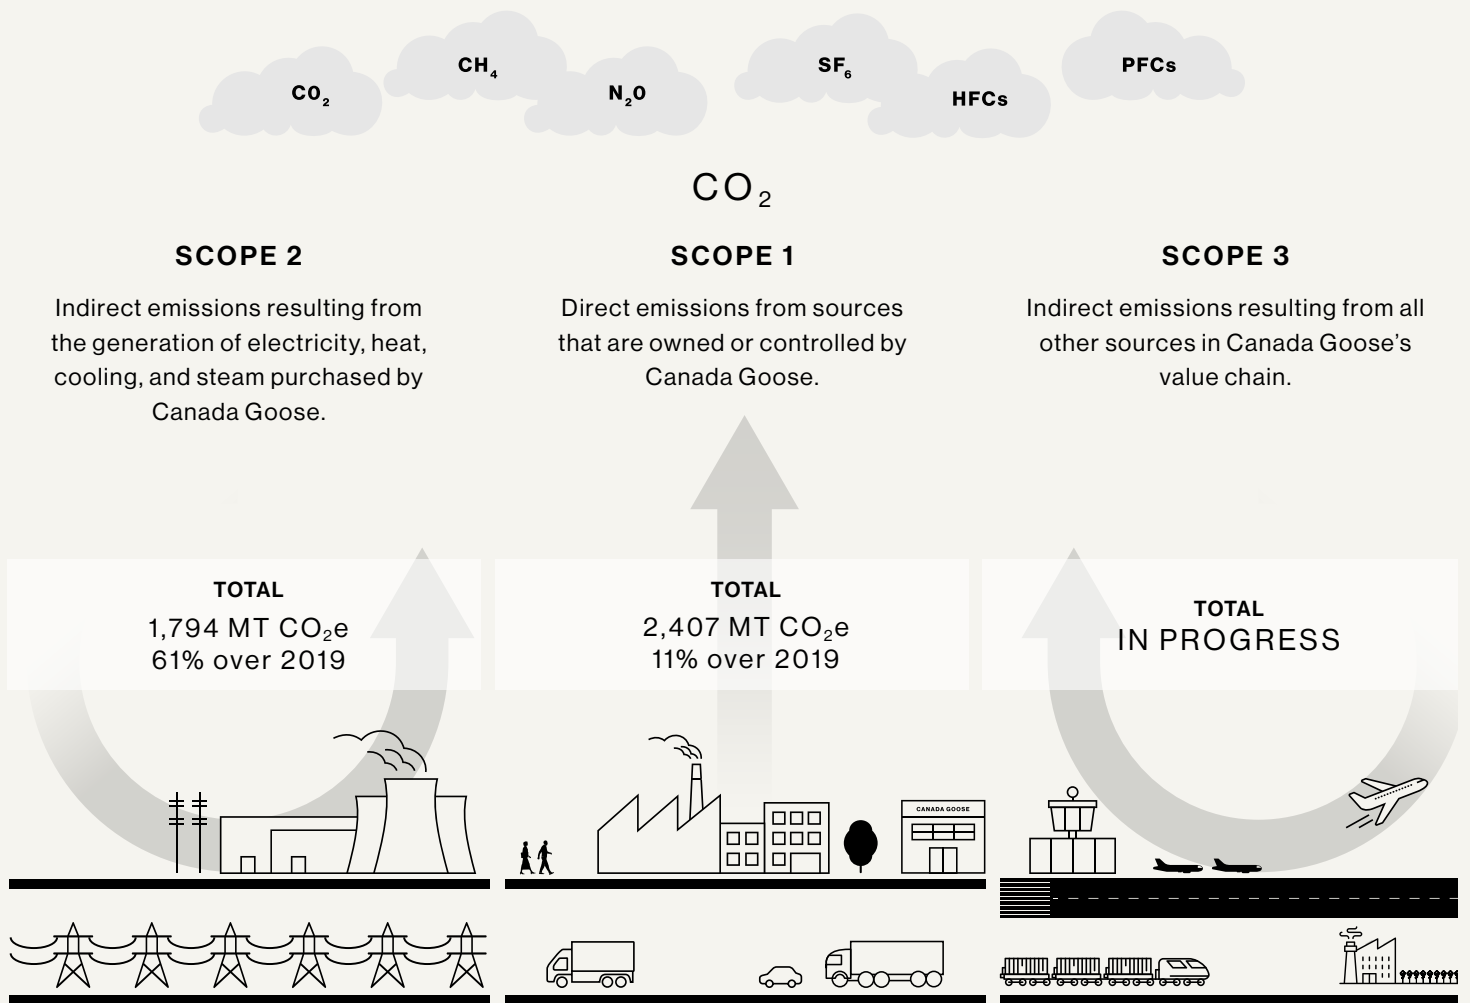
$CO_2$ $CH_4$ $N_2O$ $SF_6$ HFCs PFCs

$CO_2$

SCOPE 2

Indirect emissions resulting from the generation of electricity, heat, cooling, and steam purchased by Canada Goose.

SCOPE 1

Direct emissions from sources that are owned or controlled by Canada Goose.

SCOPE 3

Indirect emissions resulting from all other sources in Canada Goose's value chain.

TOTAL
1,794 MT $CO_2$e
61% over 2019

TOTAL
2,407 MT $CO_2$e
11% over 2019

TOTAL
IN PROGRESS

CANADA GOOSE